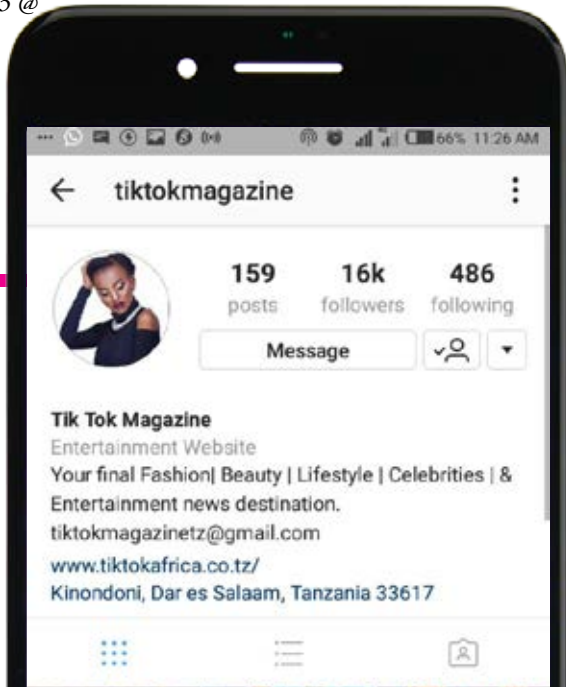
66% 11:26 AM

tiktokmagazine

159 posts
16k followers
486 following

Message

Tik Tok Magazine
Entertainment Website
Your final Fashion| Beauty | Lifestyle | Celebrities | & Entertainment news destination.
tiktokmagazinetz@gmail.com
www.tiktokafrica.co.tz/
Kinondoni, Dar es Salaam, Tanzania 33617